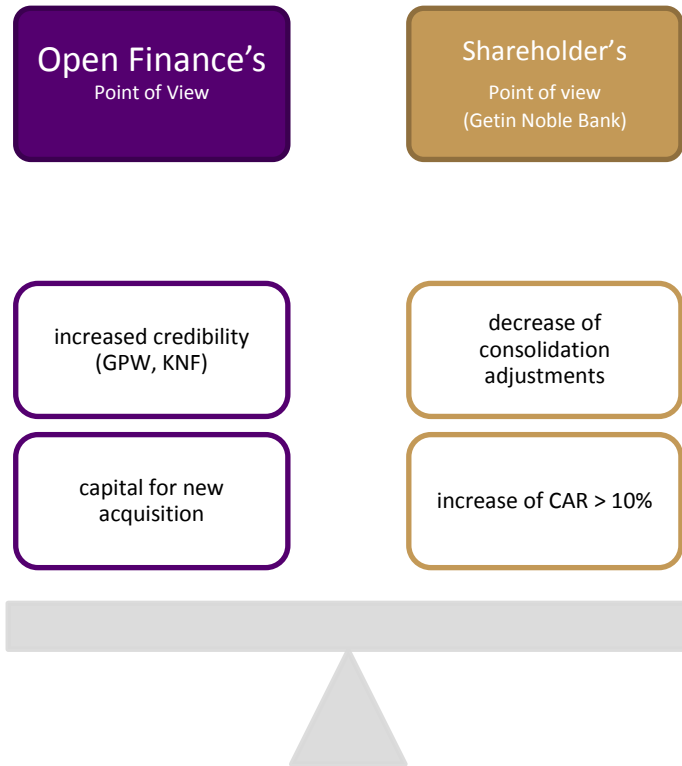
Open Finance's
Point of View

Shareholder's
Point of view
(Getin Noble Bank)

increased credibility (GPW, KNF)

capital for new acquisition

decrease of consolidation adjustments

increase of CAR > 10%